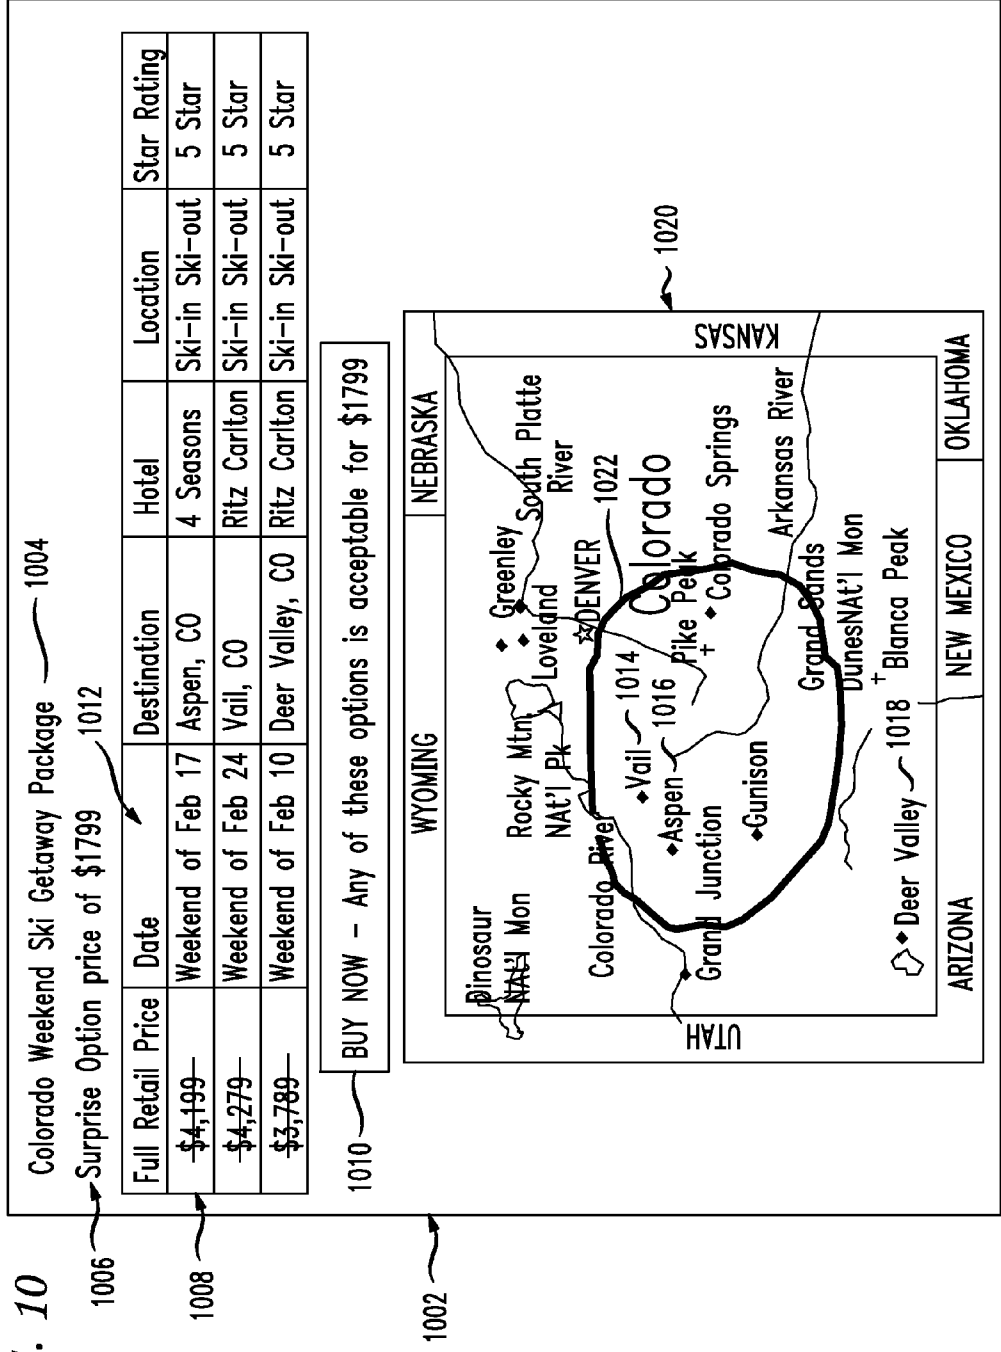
. 10

Colorado Weekend Ski Getaway Package 1004

Surprise Option price of $1799 1012

1006

1008

| Full Retail Price | Date | Destination | Hotel | Location | Star Rating |
|---|---|---|---|---|---|
| ~~$4,199~~ | Weekend of Feb 17 | Aspen, CO | 4 Seasons | Ski-in Ski-out | 5 Star |
| ~~$4,279~~ | Weekend of Feb 24 | Vail, CO | Ritz Carlton | Ski-in Ski-out | 5 Star |
| ~~$3,789~~ | Weekend of Feb 10 | Deer Valley, CO | Ritz Carlton | Ski-in Ski-out | 5 Star |

1010 BUY NOW - Any of these options is acceptable for $1799

1002

1020

WYOMING NEBRASKA KANSAS UTAH ARIZONA NEW MEXICO OKLAHOMA

Dinosaur NAt'l Mon

Rocky Mtn NAt'l Pk

Greenley

Loveland

South Platte River

DENVER

1022

Colorado

Pike Peak

Colorado Springs

Arkansas River

1014

1016

Vail

Aspen

Colorado River

Grand Junction

Gunison

Grand Sands DunesNAt'l Mon

Blanca Peak

1018

Deer Valley